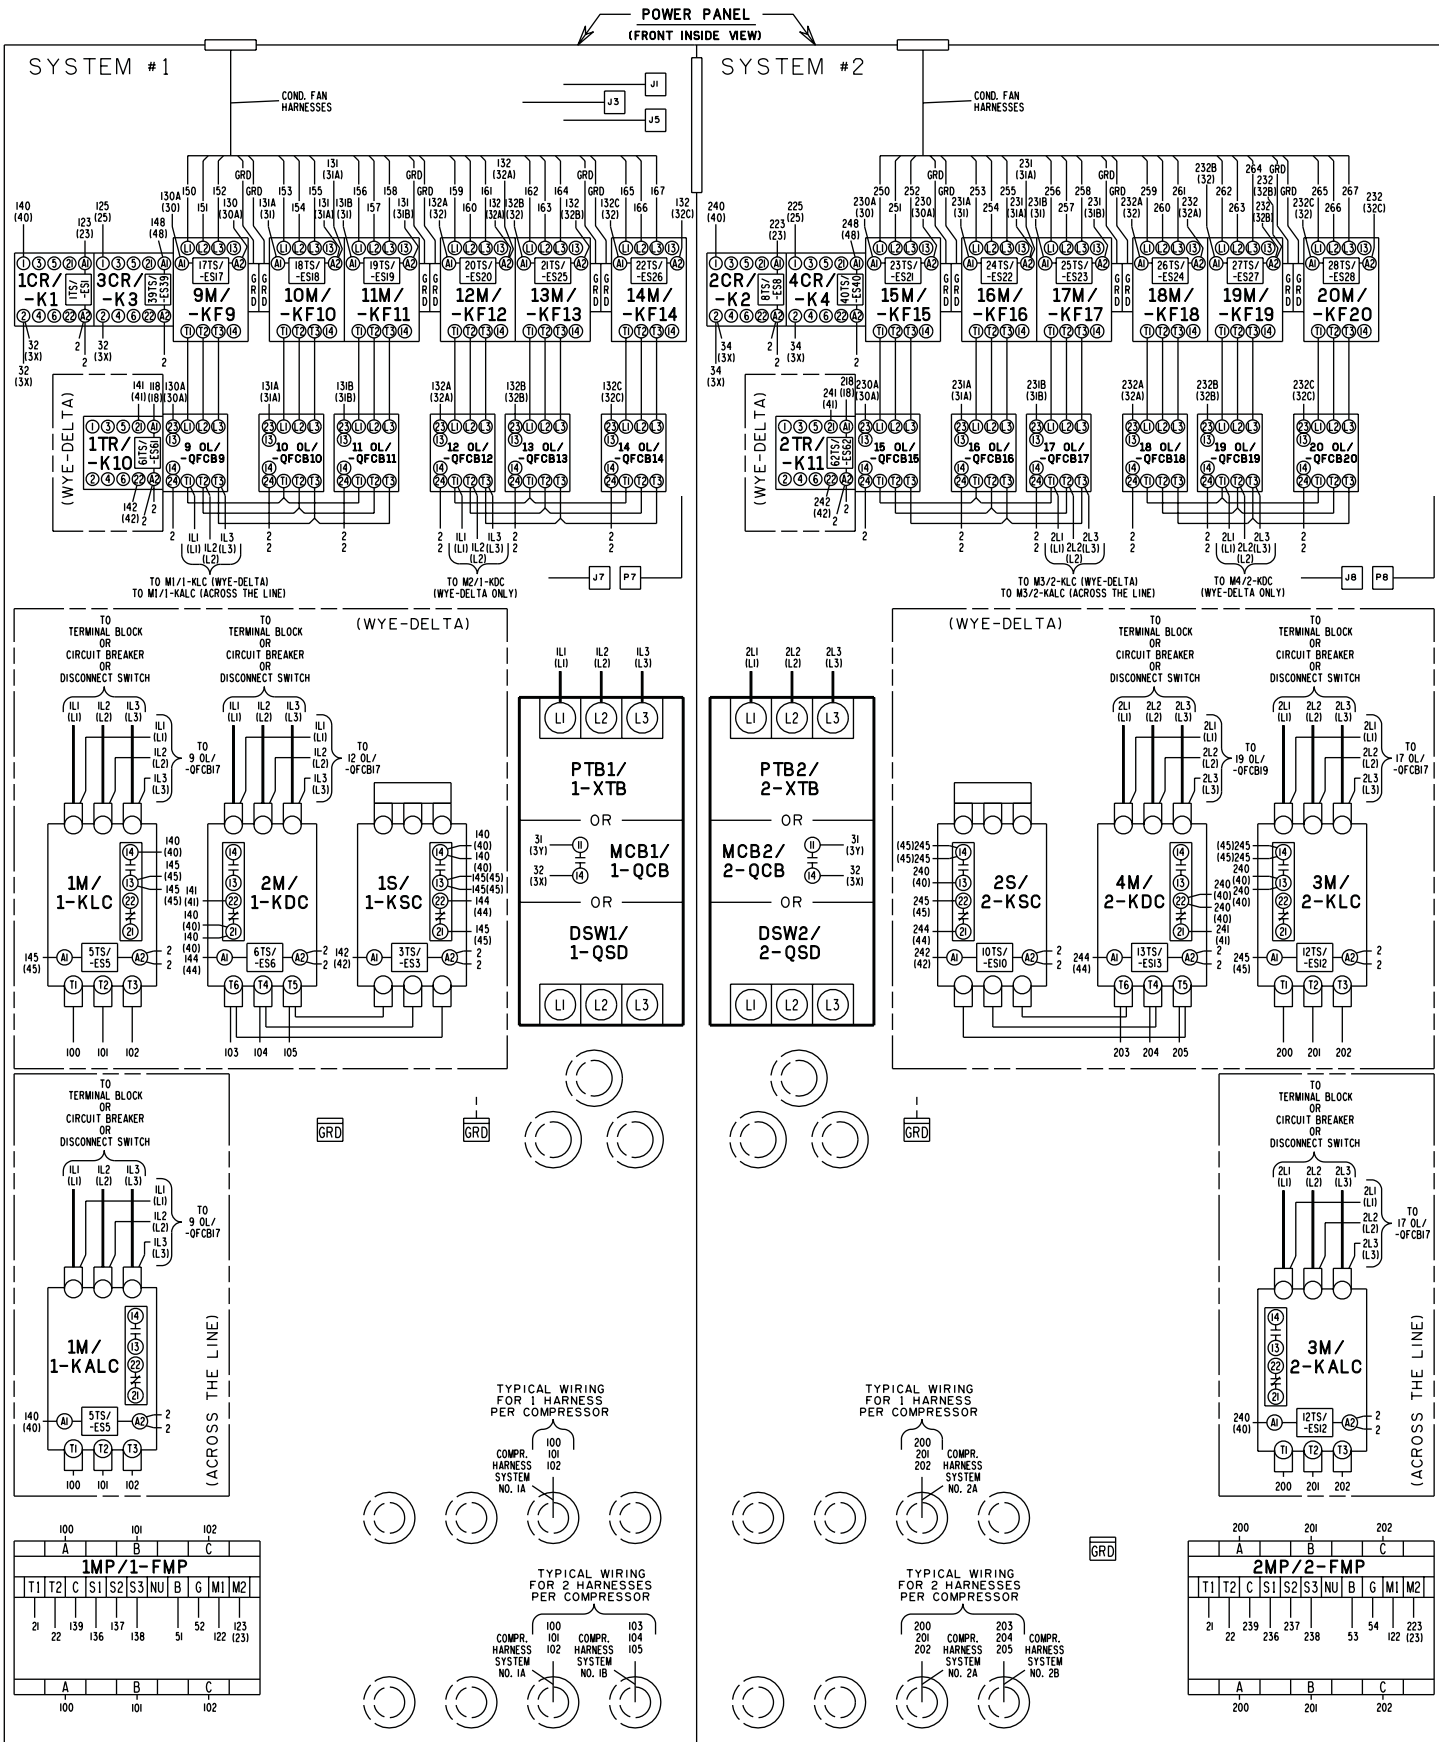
POWER PANEL
(FRONT INSIDE VIEW)

SYSTEM #1

COND. FAN HARNESSES

J1
J3
J5

SYSTEM #2

COND. FAN HARNESSES

1CR/ -K1
3CR/ -K3
9M/ -KF9
10M/ -KF10
11M/ -KF11
12M/ -KF12
13M/ -KF13
14M/ -KF14

2CR/ -K2
4CR/ -K4
15M/ -KF15
16M/ -KF16
17M/ -KF17
18M/ -KF18
19M/ -KF19
20M/ -KF20

(WYE-DELTA)
1TR/ -K10
9 OL/ -QFCB9
10 OL/ -QFCB10
11 OL/ -QFCB11
12 OL/ -QFCB12
13 OL/ -QFCB13
14 OL/ -QFCB14

(WYE-DELTA)
2TR/ -K11
15 OL/ -QFCB15
16 OL/ -QFCB16
17 OL/ -QFCB17
18 OL/ -QFCB18
19 OL/ -QFCB19
20 OL/ -QFCB20

TO M1/1-KLC (WYE-DELTA)
TO M1/1-KALC (ACROSS THE LINE)
TO M2/1-KDC (WYE-DELTA ONLY)
J7
P7
TO M3/2-KLC (WYE-DELTA)
TO M3/2-KALC (ACROSS THE LINE)
TO M4/2-KDC (WYE-DELTA ONLY)
J8
P8

(WYE-DELTA)
TO TERMINAL BLOCK OR CIRCUIT BREAKER OR DISCONNECT SWITCH
TO 9 OL/ -QFCB17
TO 12 OL/ -QFCB17
1M/ 1-KLC
2M/ 1-KDC
1S/ 1-KSC
5TS/ -ES5
6TS/ -ES6
3TS/ -ES3
100 101 102
103 104 105

PTB1/ 1-XTB
OR
MCB1/ 1-QCB
OR
DSW1/ 1-QSD

PTB2/ 2-XTB
OR
MCB2/ 2-QCB
OR
DSW2/ 2-QSD

(WYE-DELTA)
TO TERMINAL BLOCK OR CIRCUIT BREAKER OR DISCONNECT SWITCH
TO 19 OL/ -QFCB19
TO 17 OL/ -QFCB17
2S/ 2-KSC
4M/ 2-KDC
3M/ 2-KLC
10TS/ -ES10
13TS/ -ES13
12TS/ -ES12
203 204 205
200 201 202

TO TERMINAL BLOCK OR CIRCUIT BREAKER OR DISCONNECT SWITCH
TO 9 OL/ -QFCB17
1M/ 1-KALC
5TS/ -ES5
100 101 102
(ACROSS THE LINE)

GRD
GRD
GRD

TO TERMINAL BLOCK OR CIRCUIT BREAKER OR DISCONNECT SWITCH
TO 17 OL/ -QFCB17
3M/ 2-KALC
12TS/ -ES12
200 201 202
(ACROSS THE LINE)

TYPICAL WIRING FOR 1 HARNESS PER COMPRESSOR
100 101 102
COMPR. HARNESS SYSTEM NO. 1A

TYPICAL WIRING FOR 1 HARNESS PER COMPRESSOR
200 201 202
COMPR. HARNESS SYSTEM NO. 2A

GRD

1MP/1-FMP
| T1 | T2 | C | S1 | S2 | S3 | NU | B | G | M1 | M2 |
|---|---|---|---|---|---|---|---|---|---|---|
21 22 139 136 137 138 51 52 122 123 (23)
A B C
100 101 102

TYPICAL WIRING FOR 2 HARNESSES PER COMPRESSOR
100 101 102
103 104 105
COMPR. HARNESS SYSTEM NO. 1A
COMPR. HARNESS SYSTEM NO. 1B

TYPICAL WIRING FOR 2 HARNESSES PER COMPRESSOR
200 201 202
203 204 205
COMPR. HARNESS SYSTEM NO. 2A
COMPR. HARNESS SYSTEM NO. 2B

2MP/2-FMP
| T1 | T2 | C | S1 | S2 | S3 | NU | B | G | M1 | M2 |
|---|---|---|---|---|---|---|---|---|---|---|
21 22 239 236 237 238 53 54 122 223 (23)
A B C
200 201 202